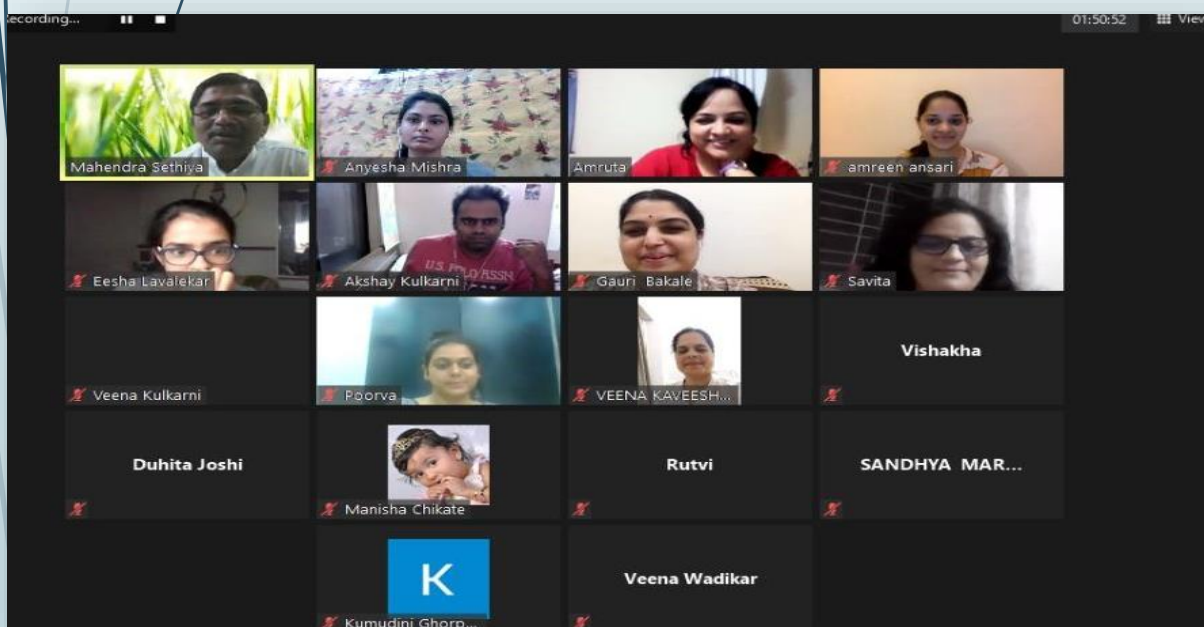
ecording...

01:50:52 View

Mahendra Sethiya
Anyesha Mishra
Amruta
amreen ansari
Eesha Lavalekar
Akshay Kulkarni
Gauri Bakale
Savita
Veena Kulkarni
Poorva
VEENA KAVEESH...
Vishakha
Duhita Joshi
Manisha Chikate
Rutvi
SANDHYA MAR...
K
Kumudini Ghorp...
Veena Wadikar